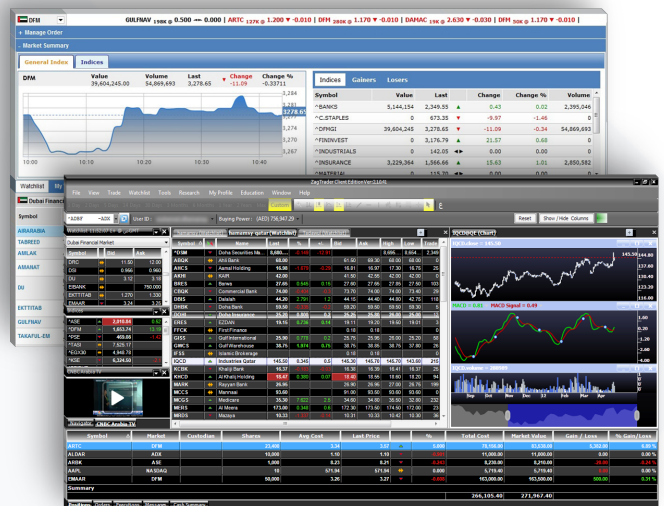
DFM
GULFNAV 198K @ 0.500 ▬ 0.000 | ARTC 127K @ 1.200 ▼ -0.010 | DFM 288K @ 1.170 ▼ -0.010 | DAMAC 15K @ 2.630 ▼ -0.030 | DFM 30K @ 1.170 ▼ -0.010

+ Manage Order
- Market Summary

General Index | Indices

| DFM | Value | Volume | Last | Change | Change % |
|---|---|---|---|---|---|
| | 39,604,245.00 | 54,869,693 | 3,278.65 | -11.09 | -0.33711 |

10:00 10:30 11:00 11:30 12:00 12:30 13:00 13:30

Indices | Gainers | Losers

| Symbol | Value | Last | | Change | Change % | Volume |
|---|---|---|---|---|---|---|
| ^BANKS | 5,144,154 | 2,349.55 | ▲ | 0.43 | 0.02 | 2,395,046 |
| ^C.STAPLES | 0 | 673.35 | ▼ | -9.97 | -1.46 | 0 |
| ^DFMGI | 39,604,245 | 3,278.65 | ▼ | -11.09 | -0.34 | 54,869,693 |
| ^FININVEST | 0 | 3,176.79 | ▲ | 21.57 | 0.68 | 0 |
| ^INDUSTRIALS | 0 | 142.05 | | 0.00 | 0.00 | 0 |
| ^INSURANCE | 3,229,364 | 1,566.66 | ▲ | 15.63 | 1.01 | 2,850,392 |

Watchlist | My
Dubai Financial
Symbol
AIRARABIA
TABREED
AMLAK
AMANAT
DU
EKTTITAB
GULFNAV
TAKAFUL-EM

ZegTrader Client Edition Ver.1164
File View Trade Watchlist Tools Research My Profile Education Window Help
Reset | Show / Hide Columns
Buying Power : (AED) 756,347.29

Dubai Financial Market

| Symbol | Bid | Ask |
|---|---|---|
| DRC | 11.50 | 12.00 |
| DSI | 0.966 | 0.960 |
| DU | 3.12 | 3.20 |
| EIBANK | | 750.000 |
| EKTTITAB | 1.270 | 1.330 |
| EMAAR | 3.24 | 3.25 |

| ^ASE | 2,010.84 |
|---|---|
| ^DFM | 1,653.74 |
| ^PSE | 469.66 |
| ^TASI | 7,525.17 |
| ^EGX30 | 4,940.70 |
| ^KSE | 6,324.90 |

CNBC Arabia TV

| Symbol | Name |
|---|---|
| ^DSM | Doha Securities Ma... |
| ABQK | Ahli Bank |
| AHCS | Aamal Holding |
| AKHI | Alkhaleej |
| BRES | Barwa |
| CBQK | Commercial Bank |
| DBIS | Dlala Brokerage |
| DHBK | Doha Bank |
| ERES | EZDAN |
| FFCK | First Finance |
| GISS | Gulf International |
| GWCS | Gulf Warehouse |
| IFSS | Islamic Brokerage |
| IQCD | Industries Qatar |
| KCBK | Khalij Bank |
| KHCD | Al Khalij Holding |
| MARK | Rayyan Bank |
| MCCS | Mannai |
| MCGS | Medicare |
| MERS | Al Meera |
| MHGS | Mazaya |

^QQ Chart
MACD = 0.81   MACD Signal = 0.49

| Symbol | Market | Custodian | Shares | Avg Cost | Last Price | | % | Total Cost | Market Value | Gain / Loss | % Gain/Loss |
|---|---|---|---|---|---|---|---|---|---|---|---|
| ABTC | DFM | | 22,000 | 3.34 | 3.37 | ▲ | | | 63,538.00 | 3,332.00 | 5.36 % |
| ALDAR | ADX | | 10,000 | 1.10 | 1.10 | | | 11,000.00 | 11,000.00 | 0.00 | 0.00 % |
| ARBK | ASE | | 1,000 | 8.23 | 8.21 | ▼ | | 8,230.00 | 8,210.00 | -20.00 | -0.24 % |
| AAPL | NASDAQ | | 10 | 571.94 | 571.94 | | | 5,719.40 | 5,719.40 | 0.00 | 0.00 % |
| EMAAR | DFM | | 50,000 | 3.26 | 3.27 | ▲ | | 163,000.00 | 163,500.00 | 500.00 | 0.31 % |

Summary
266,105.40 271,967.40